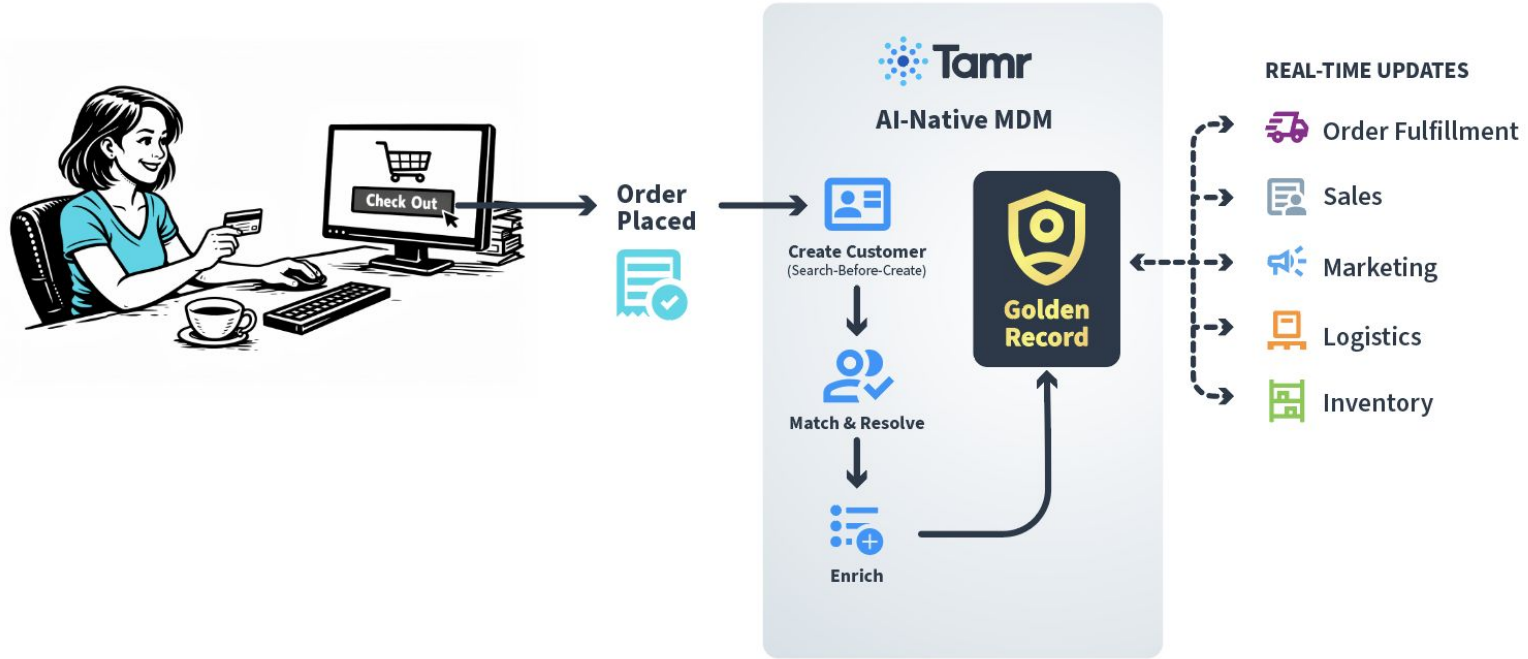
Check Out

Order Placed

Tamr

AI-Native MDM

Create Customer
(Search-Before-Create)

Match & Resolve

Enrich

Golden Record

REAL-TIME UPDATES

Order Fulfillment

Sales

Marketing

Logistics

Inventory